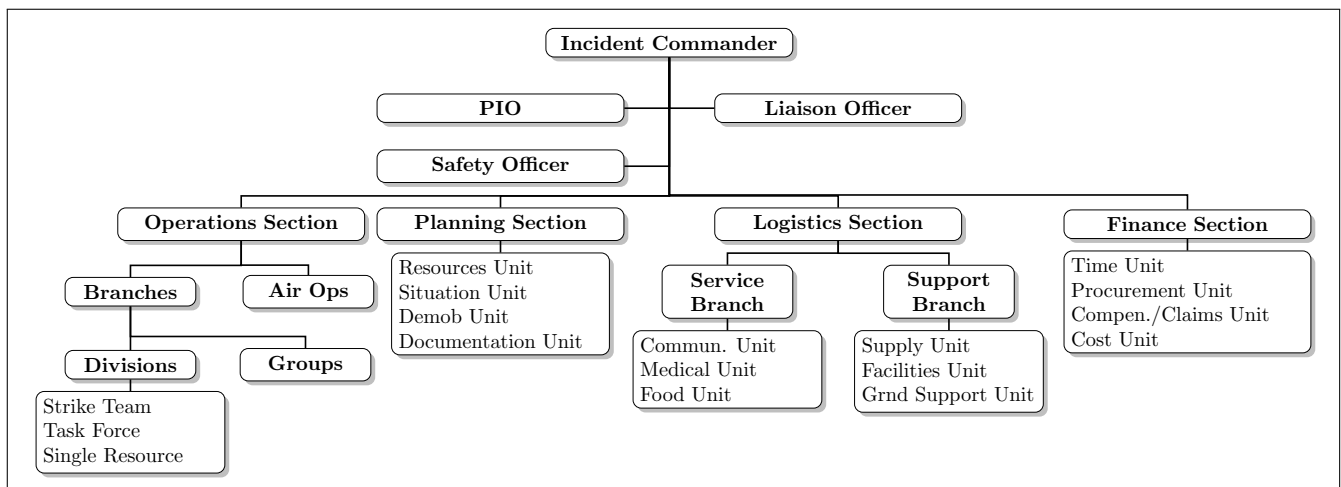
Incident Commander

PIO

Liaison Officer

Safety Officer

Operations Section

Branches

Air Ops

Divisions

Groups

Strike Team
Task Force
Single Resource

Planning Section

Resources Unit
Situation Unit
Demob Unit
Documentation Unit

Logistics Section

Service Branch

Commun. Unit
Medical Unit
Food Unit

Support Branch

Supply Unit
Facilities Unit
Grnd Support Unit

Finance Section

Time Unit
Procurement Unit
Compen./Claims Unit
Cost Unit